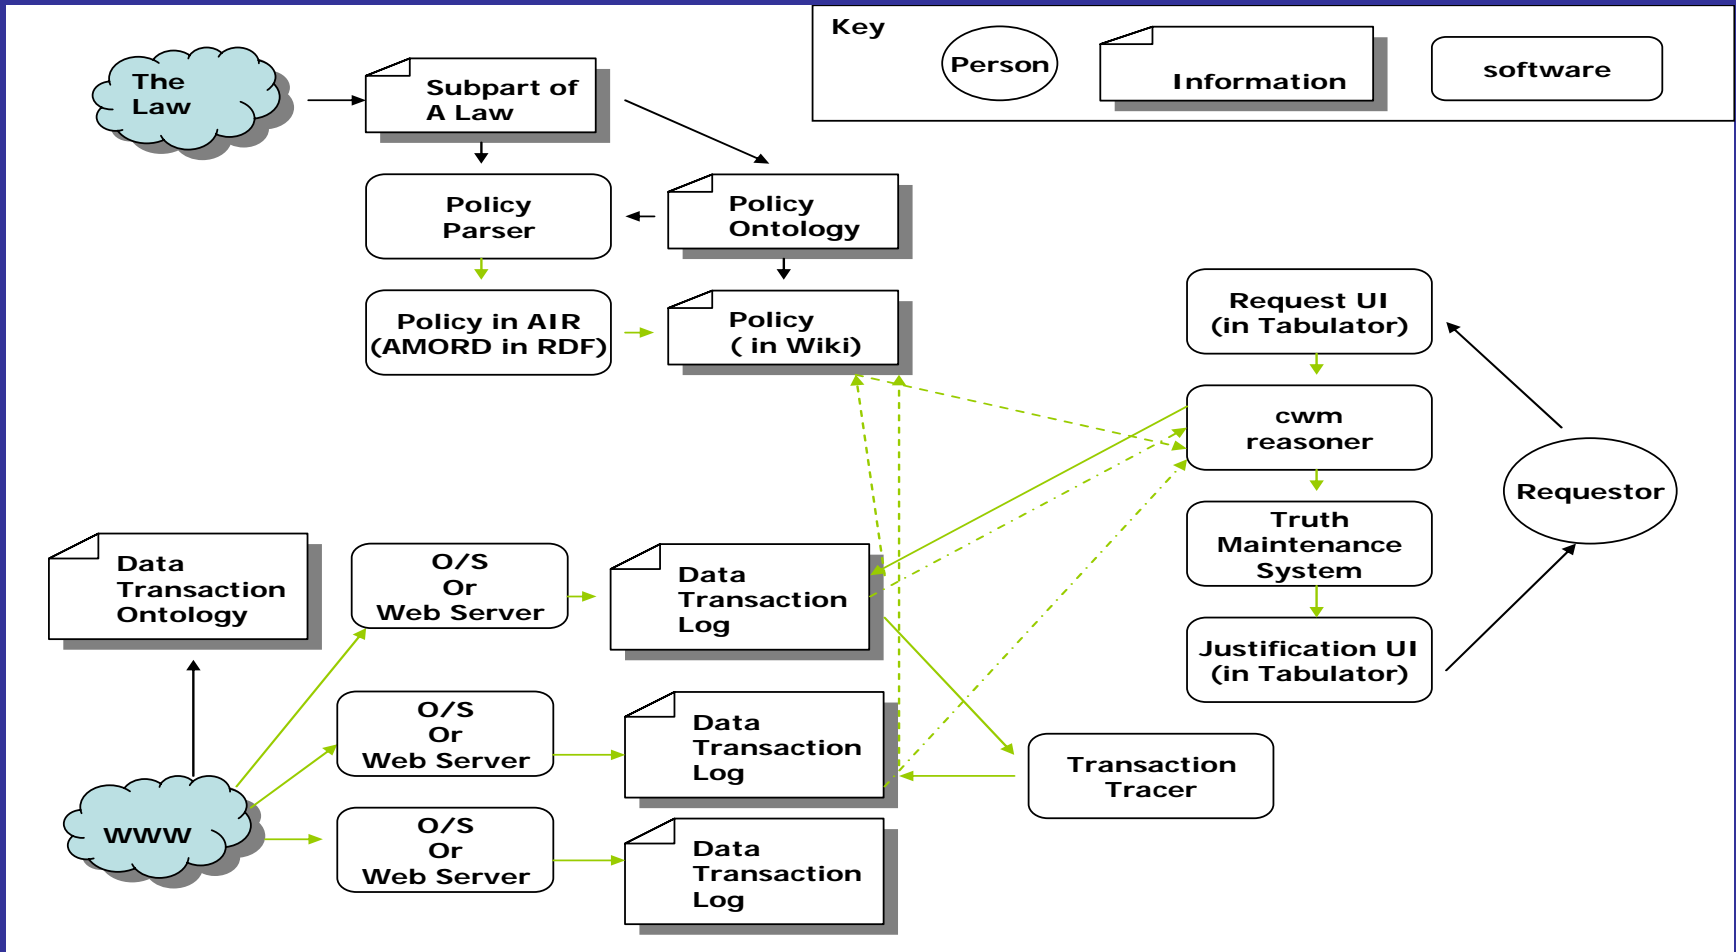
Key
Person
Information
software

The Law
Subpart of A Law
Policy Parser
Policy Ontology
Policy in AIR (AMORD in RDF)
Policy ( in Wiki)
Request UI (in Tabulator)
cwm reasoner
Truth Maintenance System
Justification UI (in Tabulator)
Requestor

Data Transaction Ontology
O/S Or Web Server
Data Transaction Log
O/S Or Web Server
Data Transaction Log
Transaction Tracer
WWW
O/S Or Web Server
Data Transaction Log